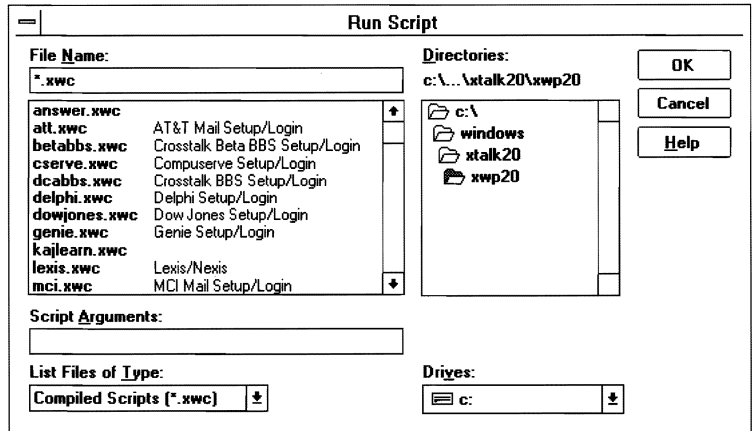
Run Script

File Name:

*.xwc

| | |
|---|---|
| answer.xwc | |
| att.xwc | AT&T Mail Setup/Login |
| betabbs.xwc | Crosstalk Beta BBS Setup/Login |
| cserve.xwc | Compuserve Setup/Login |
| dcabbs.xwc | Crosstalk BBS Setup/Login |
| delphi.xwc | Delphi Setup/Login |
| dowjones.xwc | Dow Jones Setup/Login |
| genie.xwc | Genie Setup/Login |
| kajlearn.xwc | |
| lexis.xwc | Lexis/Nexis |
| mci.xwc | MCI Mail Setup/Login |

Directories:

c:\...\xtalk20\xwp20

c:\
windows
xtalk20
xwp20

OK

Cancel

Help

Script Arguments:

List Files of Type:

Compiled Scripts (*.xwc)

Drives:

c: